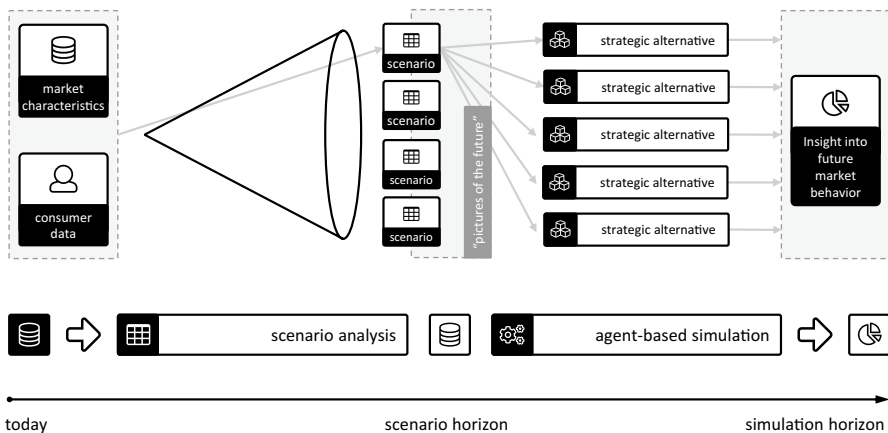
market characteristics

consumer data

scenario

scenario

scenario

scenario

"pictures of the future"

strategic alternative

strategic alternative

strategic alternative

strategic alternative

strategic alternative

Insight into future market behavior

scenario analysis

agent-based simulation

today

scenario horizon

simulation horizon